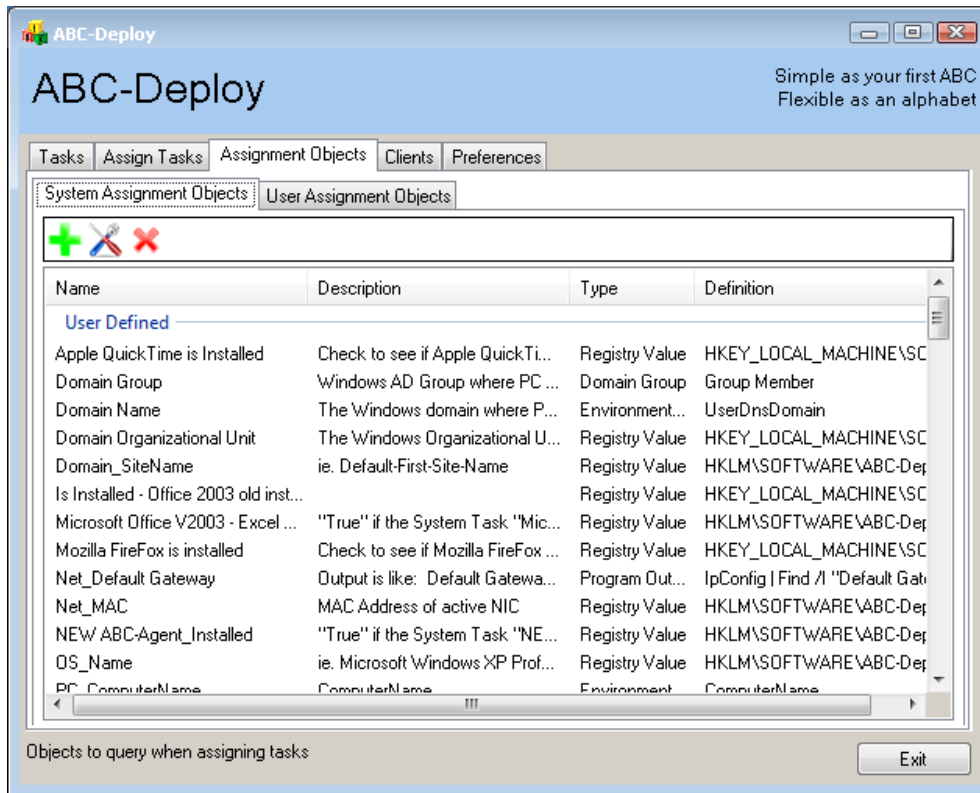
ABC-Deploy

ABC-Deploy

Simple as your first ABC
Flexible as an alphabet

Tasks | Assign Tasks | Assignment Objects | Clients | Preferences

System Assignment Objects | User Assignment Objects

| Name | Description | Type | Definition |
|---|---|---|---|
| User Defined | | | |
| Apple QuickTime is Installed | Check to see if Apple QuickTi... | Registry Value | HKEY_LOCAL_MACHINE\SC |
| Domain Group | Windows AD Group where PC ... | Domain Group | Group Member |
| Domain Name | The Windows domain where P... | Environment... | UserDnsDomain |
| Domain Organizational Unit | The Windows Organizational U... | Registry Value | HKEY_LOCAL_MACHINE\SC |
| Domain_SiteName | ie. Default-First-Site-Name | Registry Value | HKLM\SOFTWARE\ABC-De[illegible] |
| Is Installed - Office 2003 old inst... | | Registry Value | HKEY_LOCAL_MACHINE\SC |
| Microsoft Office V2003 - Excel ... | "True" if the System Task "Mic... | Registry Value | HKLM\SOFTWARE\ABC-De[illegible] |
| Mozilla FireFox is installed | Check to see if Mozilla FireFox ... | Registry Value | HKEY_LOCAL_MACHINE\SC |
| Net_Default Gateway | Output is like: Default Gatewa... | Program Out... | IpConfig \| Find /I "Default Gat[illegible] |
| Net_MAC | MAC Address of active NIC | Registry Value | HKLM\SOFTWARE\ABC-De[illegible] |
| NEW ABC-Agent_Installed | "True" if the System Task "NE... | Registry Value | HKLM\SOFTWARE\ABC-De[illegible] |
| OS_Name | ie. Microsoft Windows XP Prof... | Registry Value | HKLM\SOFTWARE\ABC-De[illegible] |
| PC_ComputerName | ComputerName | Environment... | ComputerName |

Objects to query when assigning tasks

Exit